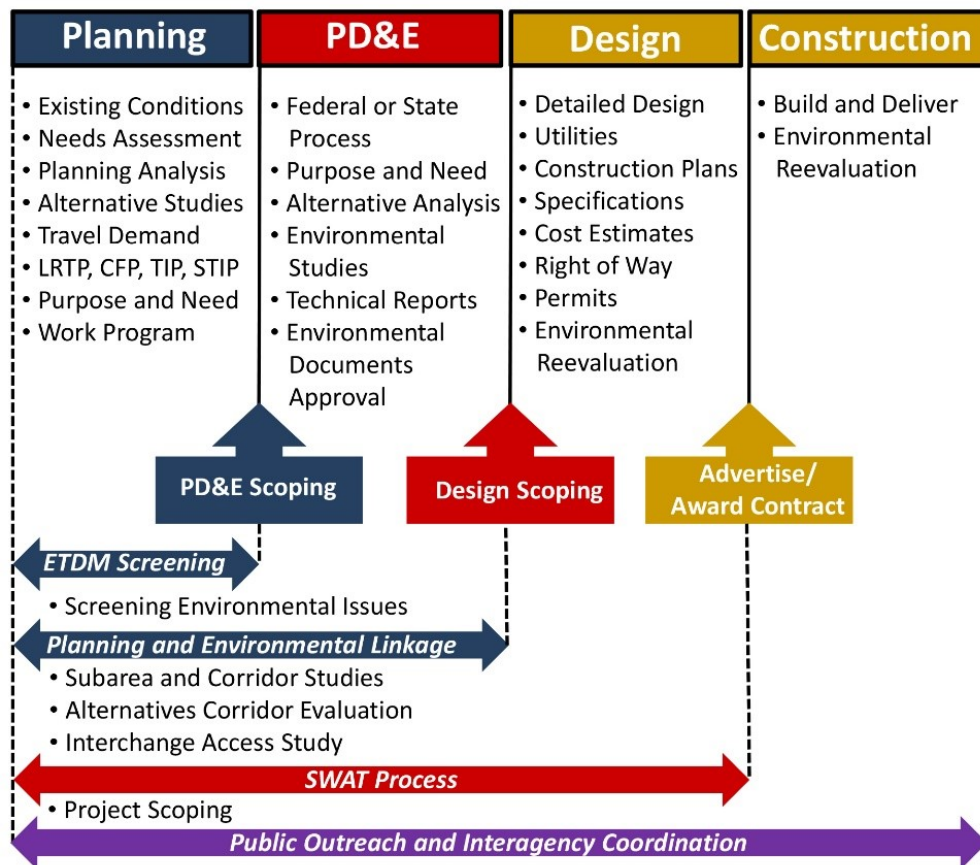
Planning

• Existing Conditions
• Needs Assessment
• Planning Analysis
• Alternative Studies
• Travel Demand
• LRTP, CFP, TIP, STIP
• Purpose and Need
• Work Program

PD&E

• Federal or State Process
• Purpose and Need
• Alternative Analysis
• Environmental Studies
• Technical Reports
• Environmental Documents Approval

Design

• Detailed Design
• Utilities
• Construction Plans
• Specifications
• Cost Estimates
• Right of Way
• Permits
• Environmental Reevaluation

Construction

• Build and Deliver
• Environmental Reevaluation

PD&E Scoping

Design Scoping

Advertise/ Award Contract

ETDM Screening

• Screening Environmental Issues

Planning and Environmental Linkage

• Subarea and Corridor Studies
• Alternatives Corridor Evaluation
• Interchange Access Study

SWAT Process

• Project Scoping

Public Outreach and Interagency Coordination